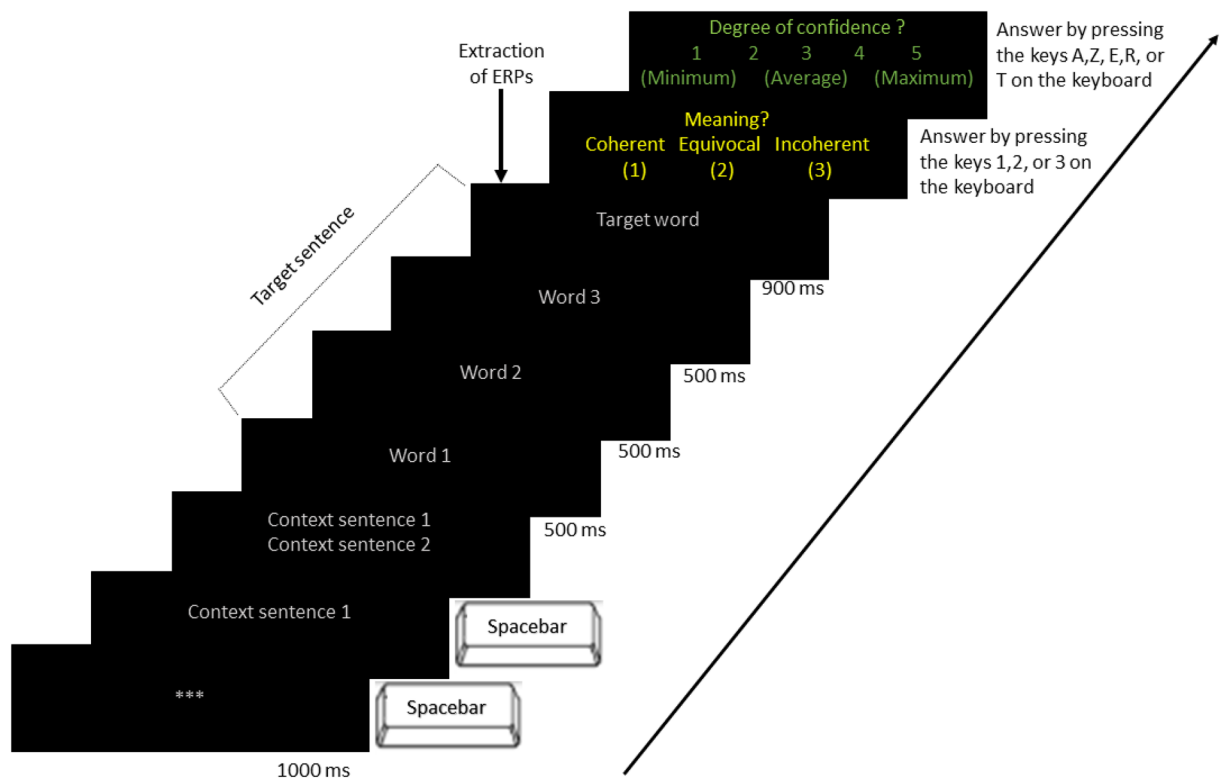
Degree of confidence ?
1 2 3 4 5
(Minimum) (Average) (Maximum)

Answer by pressing the keys A,Z, E,R, or T on the keyboard

Extraction of ERPs

Meaning?
Coherent (1) Equivocal (2) Incoherent (3)

Answer by pressing the keys 1,2, or 3 on the keyboard

Target sentence

Target word

900 ms

Word 3

500 ms

Word 2

500 ms

Word 1

500 ms

Context sentence 1
Context sentence 2

Context sentence 1

Spacebar

***

Spacebar

1000 ms